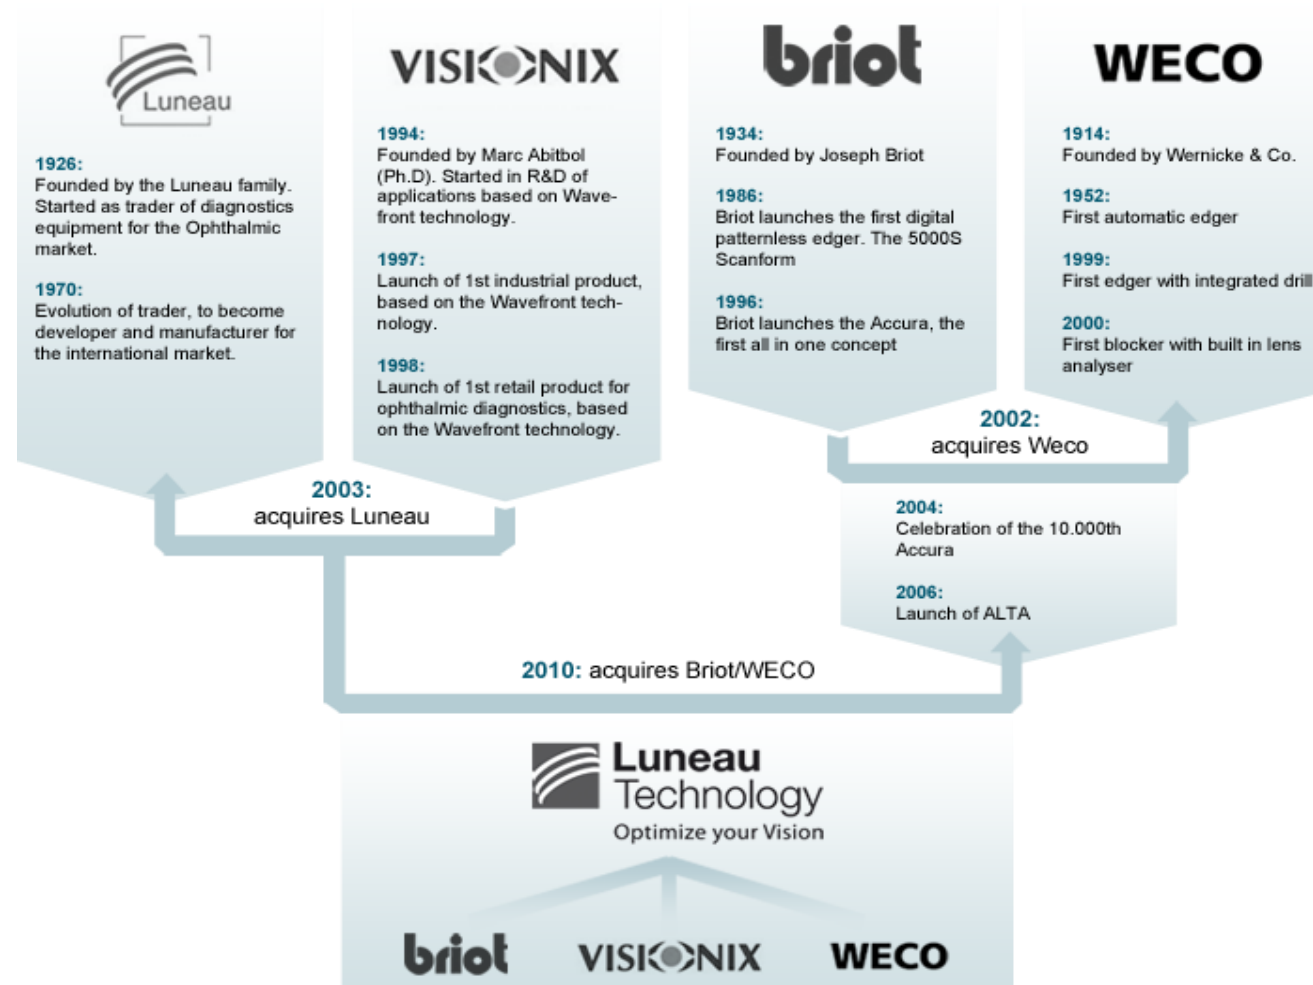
Luneau

1926:
Founded by the Luneau family. Started as trader of diagnostics equipment for the Ophthalmic market.

1970:
Evolution of trader, to become developer and manufacturer for the international market.

VISIONIX

1994:
Founded by Marc Abitbol (Ph.D). Started in R&D of applications based on Wavefront technology.

1997:
Launch of 1st industrial product, based on the Wavefront technology.

1998:
Launch of 1st retail product for ophthalmic diagnostics, based on the Wavefront technology.

briot

1934:
Founded by Joseph Briot

1986:
Briot launches the first digital patternless edger. The 5000S Scanform

1996:
Briot launches the Accura, the first all in one concept

WECO

1914:
Founded by Wernicke & Co.

1952:
First automatic edger

1999:
First edger with integrated drill

2000:
First blocker with built in lens analyser

2002:
acquires Weco

2003:
acquires Luneau

2004:
Celebration of the 10.000th Accura

2006:
Launch of ALTA

2010: acquires Briot/WECO

Luneau Technology
Optimize your Vision

briot VISIONIX WECO